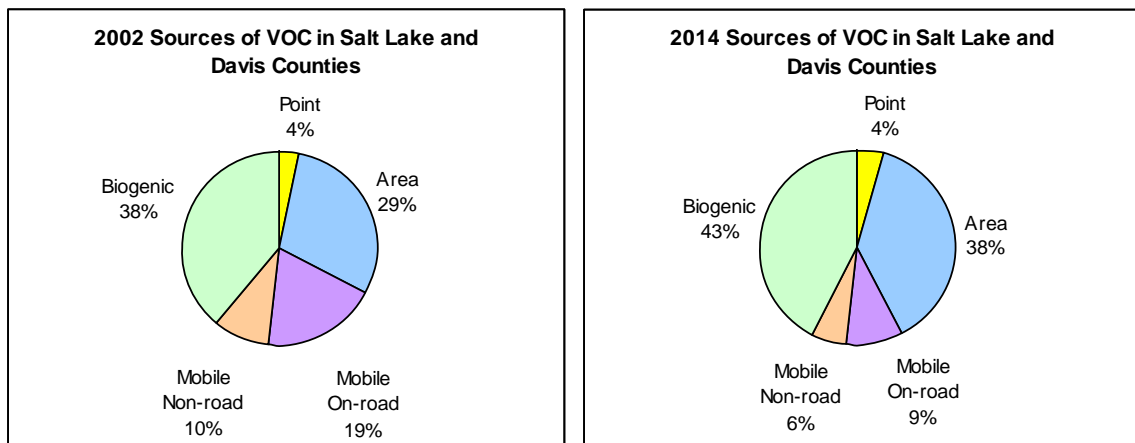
2002 Sources of VOC in Salt Lake and Davis Counties

Point
4%

Area
29%

Biogenic
38%

Mobile
Non-road
10%

Mobile
On-road
19%

2014 Sources of VOC in Salt Lake and Davis Counties

Point
4%

Biogenic
43%

Area
38%

Mobile
Non-road
6%

Mobile
On-road
9%